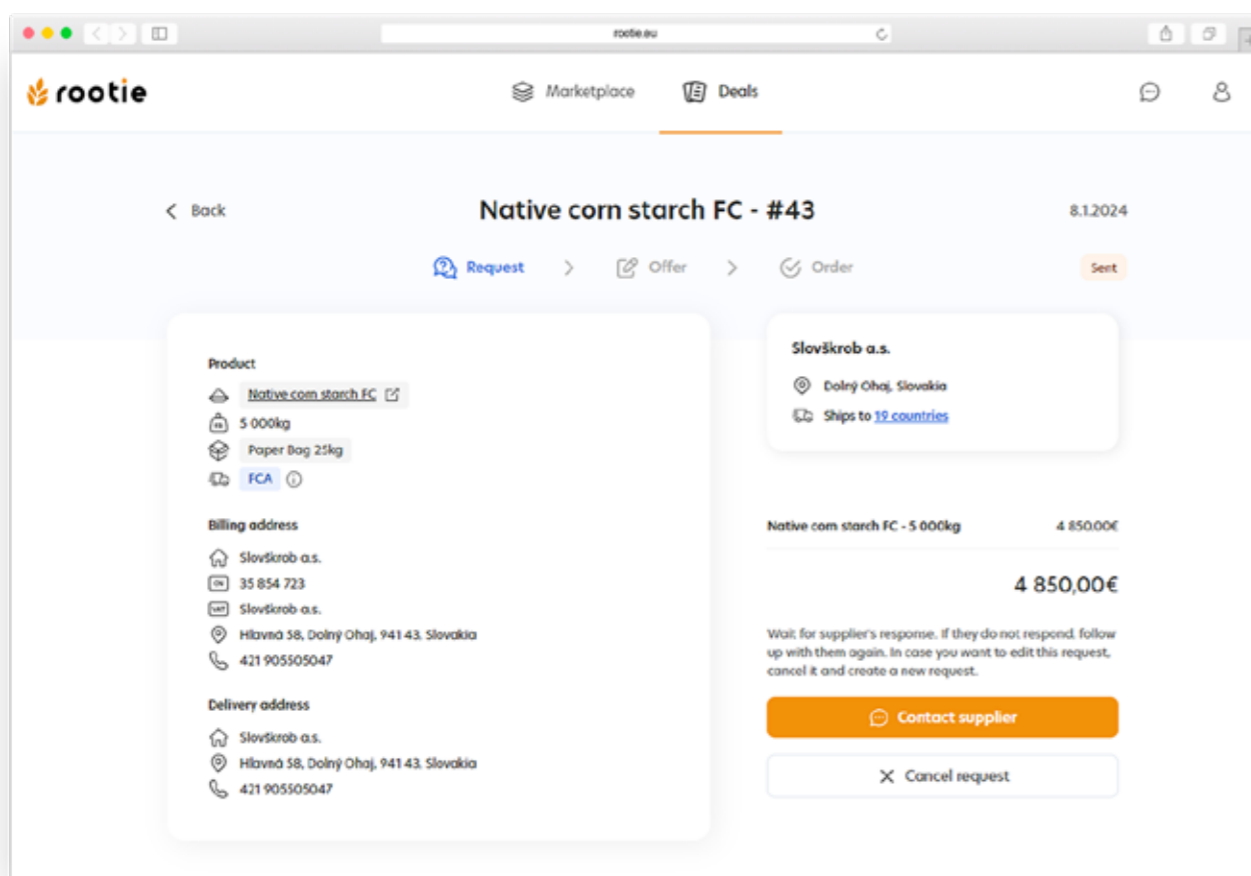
rootie.eu

rootie

Marketplace

Deals

< Back

Native corn starch FC - #43

8.1.2024

Request > Offer > Order

Sent

Product

Native corn starch FC

5 000kg

Paper Bag 25kg

FCA

Billing address

Slovškrob a.s.

35 854 723

Slovškrob a.s.

Hlavná 58, Dolný Ohaj, 941 43, Slovakia

421 905505047

Delivery address

Slovškrob a.s.

Hlavná 58, Dolný Ohaj, 941 43, Slovakia

421 905505047

Slovškrob a.s.

Dolný Ohaj, Slovakia

Ships to 19 countries

Native corn starch FC - 5 000kg

4 850,00€

4 850,00€

Wait for supplier's response. If they do not respond, follow up with them again. In case you want to edit this request, cancel it and create a new request.

Contact supplier

Cancel request